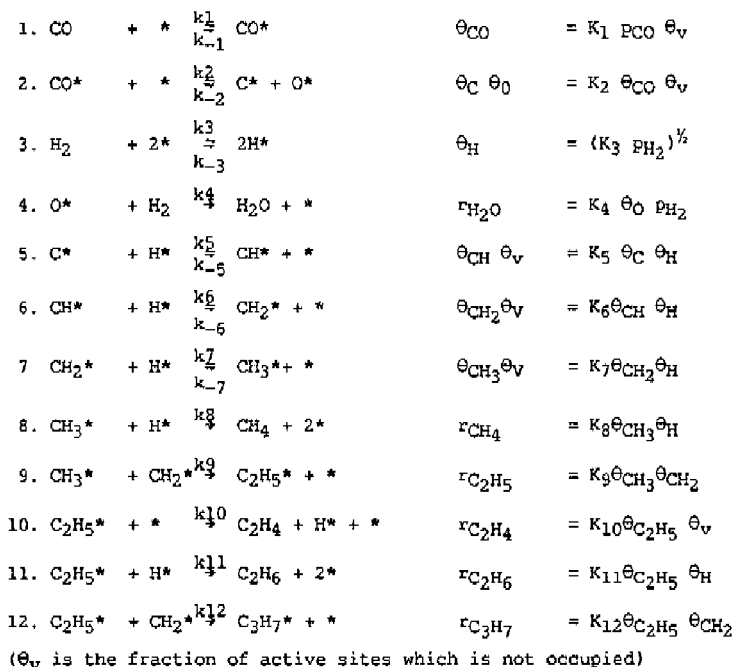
1. CO + * $\underset{k_{-1}}{\overset{k_1}{\rightleftharpoons}}$ CO* $\theta_{CO}$ = $K_1$ $p_{CO}$ $\theta_v$

2. CO* + * $\underset{k_{-2}}{\overset{k_2}{\rightleftharpoons}}$ C* + O* $\theta_C$ $\theta_O$ = $K_2$ $\theta_{CO}$ $\theta_v$

3. $H_2$ + 2* $\underset{k_{-3}}{\overset{k_3}{\rightleftharpoons}}$ 2H* $\theta_H$ = $(K_3\ p_{H_2})^{½}$

4. O* + $H_2$ $\overset{k_4}{\rightarrow}$ $H_2O$ + * $r_{H_2O}$ = $K_4$ $\theta_O$ $p_{H_2}$

5. C* + H* $\underset{k_{-5}}{\overset{k_5}{\rightleftharpoons}}$ CH* + * $\theta_{CH}$ $\theta_v$ = $K_5$ $\theta_C$ $\theta_H$

6. CH* + H* $\underset{k_{-6}}{\overset{k_6}{\rightleftharpoons}}$ $CH_2$* + * $\theta_{CH_2}\theta_v$ = $K_6\theta_{CH}$ $\theta_H$

7 $CH_2$* + H* $\underset{k_{-7}}{\overset{k_7}{\rightleftharpoons}}$ $CH_3$*+ * $\theta_{CH_3}\theta_v$ = $K_7\theta_{CH_2}\theta_H$

8. $CH_3$* + H* $\overset{k_8}{\rightarrow}$ $CH_4$ + 2* $r_{CH_4}$ = $K_8\theta_{CH_3}\theta_H$

9. $CH_3$* + $CH_2$* $\overset{k_9}{\rightarrow}$ $C_2H_5$* + * $r_{C_2H_5}$ = $K_9\theta_{CH_3}\theta_{CH_2}$

10. $C_2H_5$* + * $\overset{k_{10}}{\rightarrow}$ $C_2H_4$ + H* + * $r_{C_2H_4}$ = $K_{10}\theta_{C_2H_5}$ $\theta_v$

11. $C_2H_5$* + H* $\overset{k_{11}}{\rightarrow}$ $C_2H_6$ + 2* $r_{C_2H_6}$ = $K_{11}\theta_{C_2H_5}$ $\theta_H$

12. $C_2H_5$* + $CH_2$* $\overset{k_{12}}{\rightarrow}$ $C_3H_7$* + * $r_{C_3H_7}$ = $K_{12}\theta_{C_2H_5}$ $\theta_{CH_2}$

($\theta_v$ is the fraction of active sites which is not occupied)